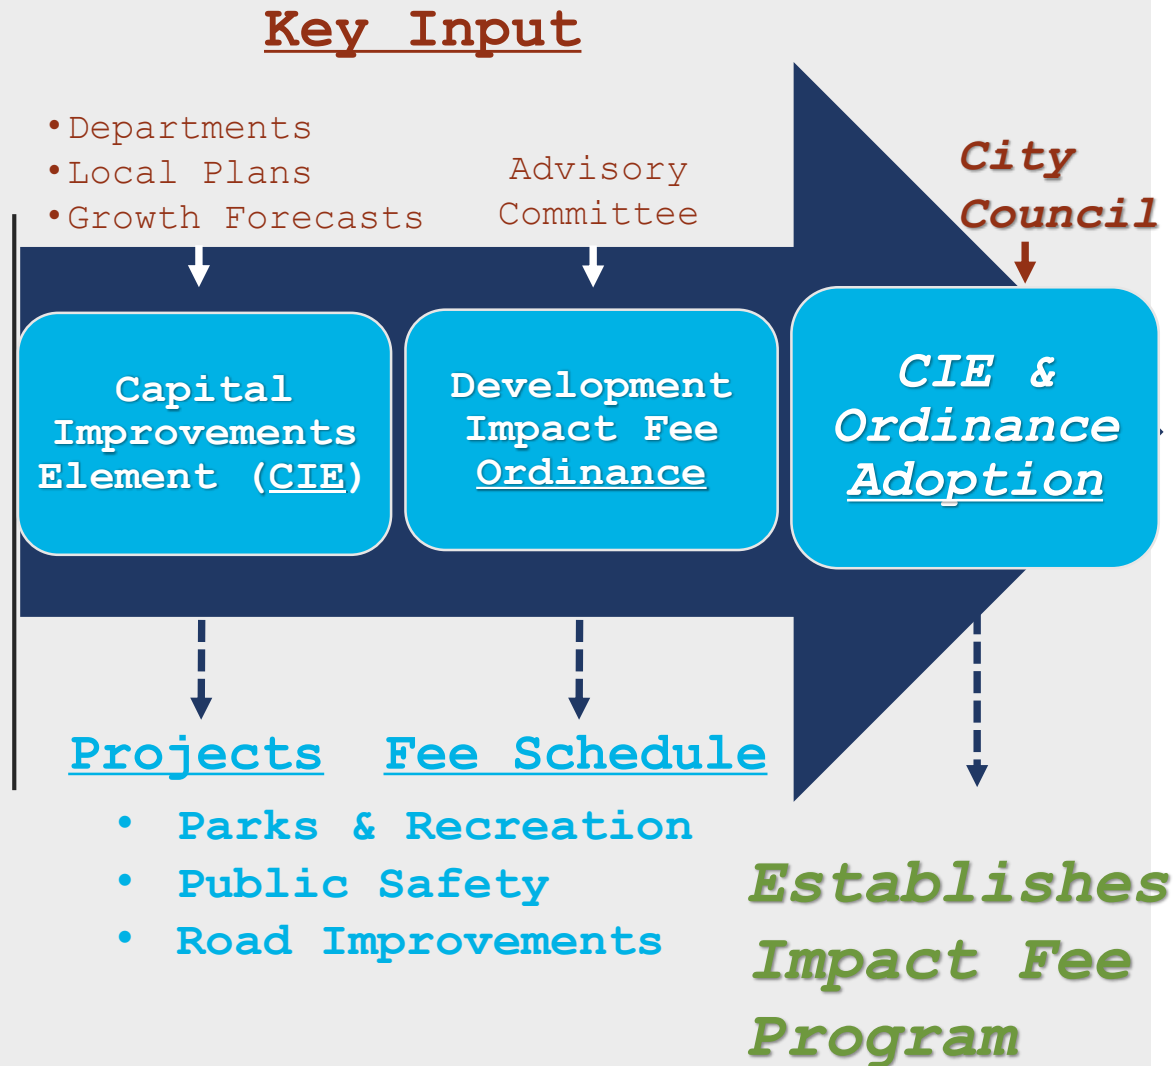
Key Input

•Departments
•Local Plans
•Growth Forecasts

Advisory Committee

City Council

Capital Improvements Element (CIE)

Development Impact Fee Ordinance

CIE & Ordinance Adoption

Projects

Fee Schedule

• Parks & Recreation
• Public Safety
• Road Improvements

Establishes Impact Fee Program